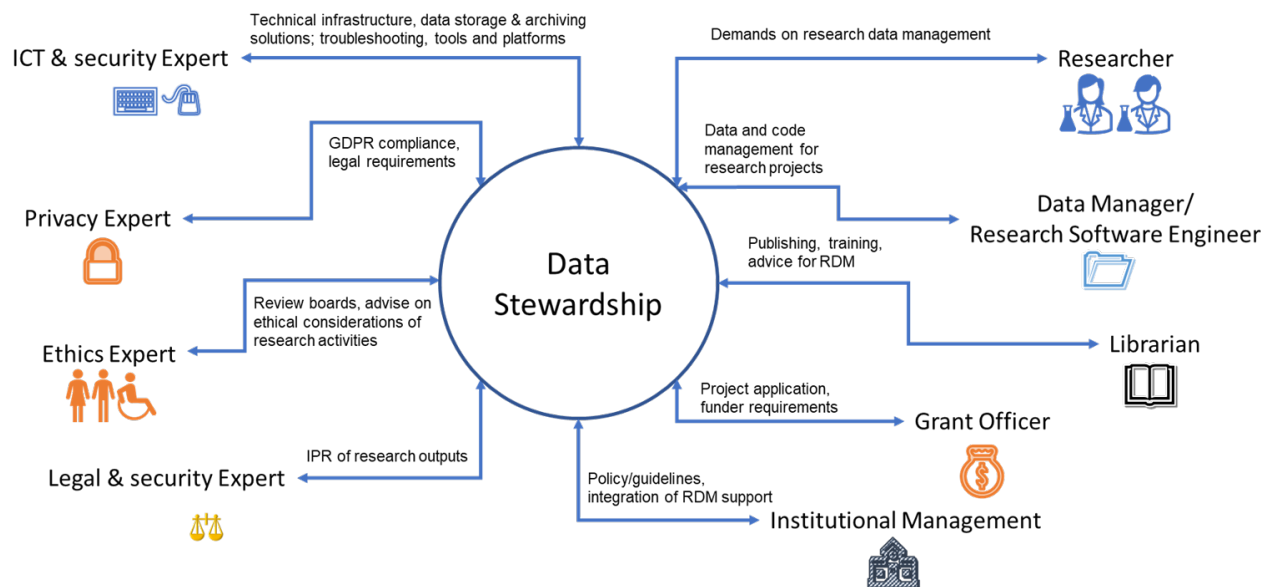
Technical infrastructure, data storage & archiving solutions; troubleshooting, tools and platforms

ICT & security Expert

Demands on research data management

Researcher

GDPR compliance, legal requirements

Data and code management for research projects

Privacy Expert

Data Manager/ Research Software Engineer

Publishing, training, advice for RDM

Data Stewardship

Review boards, advise on ethical considerations of research activities

Librarian

Ethics Expert

Project application, funder requirements

Grant Officer

IPR of research outputs

Legal & security Expert

Policy/guidelines, integration of RDM support

Institutional Management